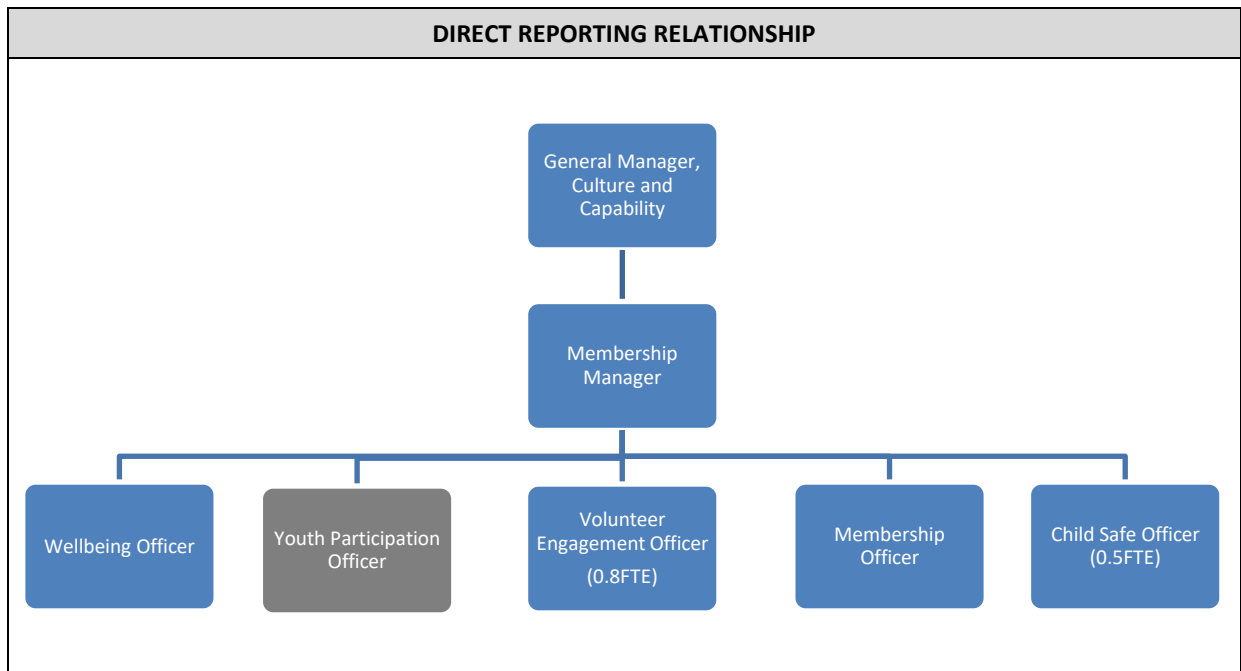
DIRECT REPORTING RELATIONSHIP

General Manager, Culture and Capability

Membership Manager

Wellbeing Officer

Youth Participation Officer

Volunteer Engagement Officer (0.8FTE)

Membership Officer

Child Safe Officer (0.5FTE)